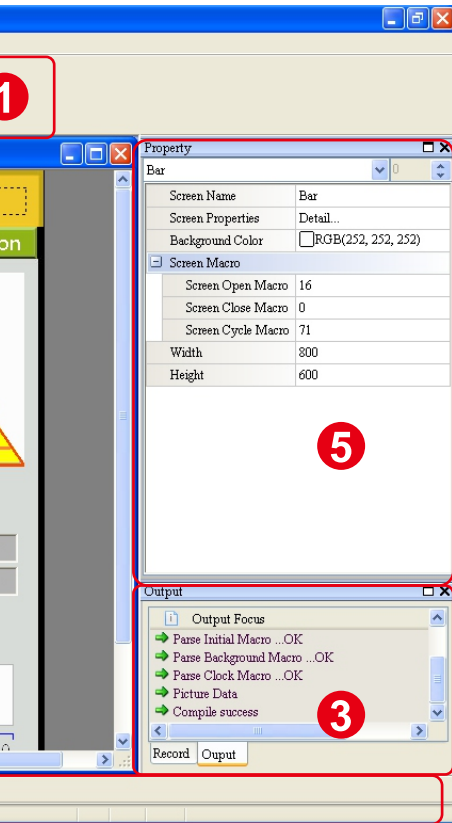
1

on

Property
Bar
0

| Screen Name | Bar |
|---|---|
| Screen Properties | Detail... |
| Background Color | RGB(252, 252, 252) |
| Screen Macro | |
| Screen Open Macro | 16 |
| Screen Close Macro | 0 |
| Screen Cycle Macro | 71 |
| Width | 800 |
| Height | 600 |

5

Output
Output Focus
Parse Initial Macro ...OK
Parse Background Macro ...OK
Parse Clock Macro ...OK
Picture Data
Compile success
3
Record Ouput